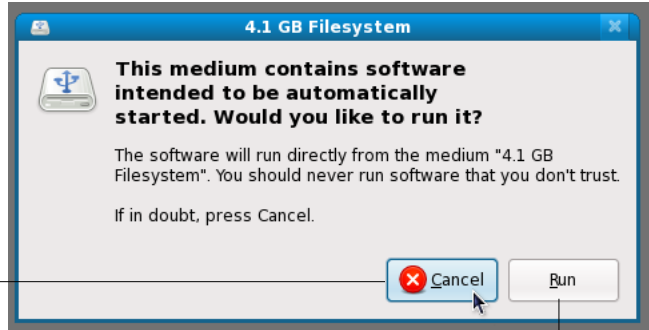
4.1 GB Filesystem

This medium contains software intended to be automatically started. Would you like to run it?

The software will run directly from the medium "4.1 GB Filesystem". You should never run software that you don't trust.

If in doubt, press Cancel.

Cancel

Run